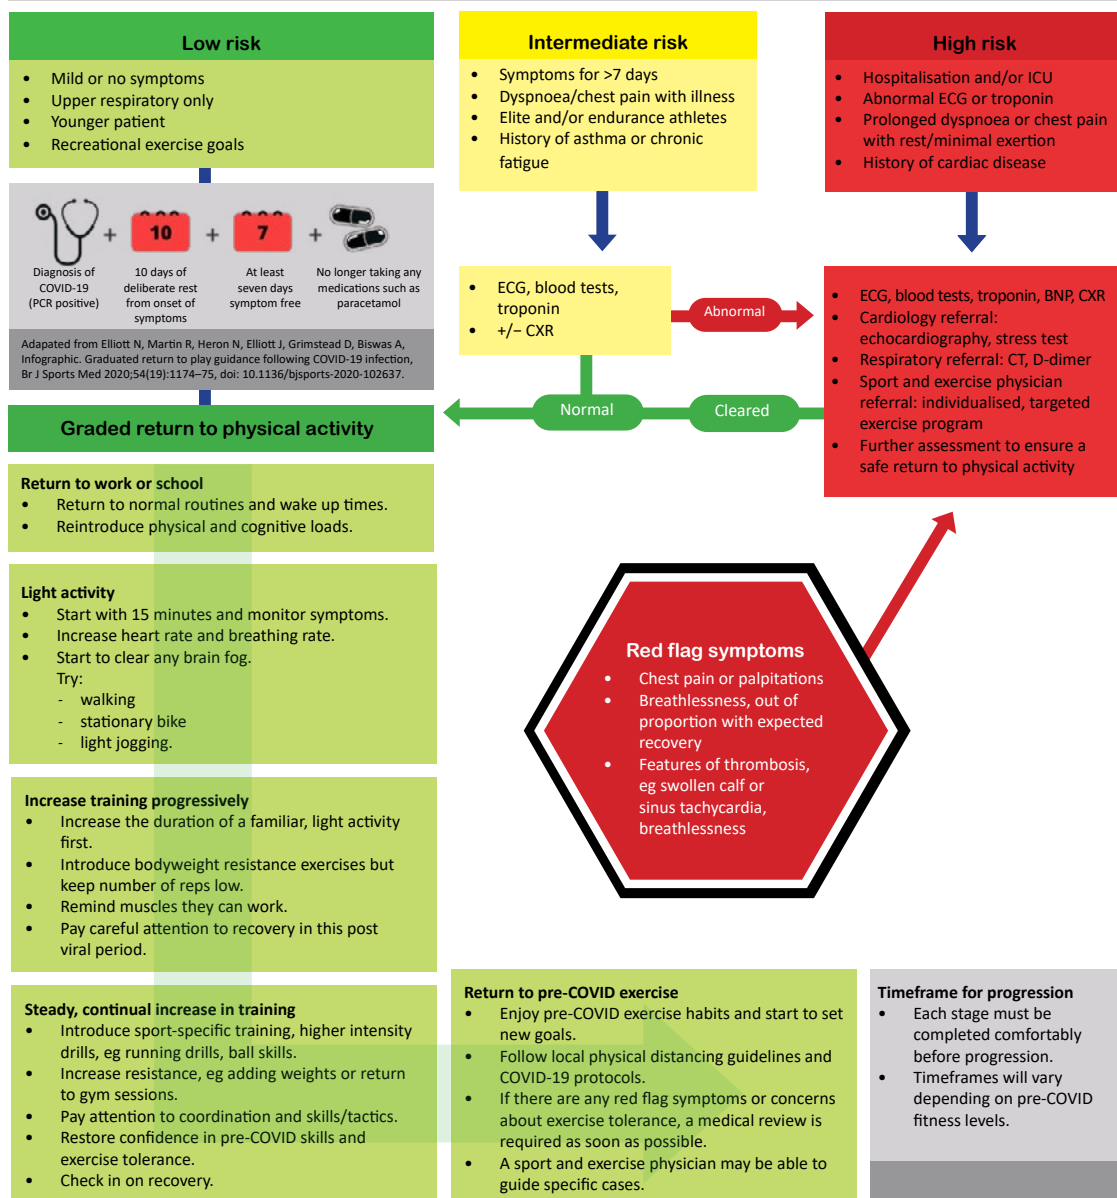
Low risk
- Mild or no symptoms
- Upper respiratory only
- Younger patient
- Recreational exercise goals

Diagnosis of COVID-19 (PCR positive) + 10 10 days of deliberate rest from onset of symptoms + 7 At least seven days symptom free + No longer taking any medications such as paracetamol

Adapated from Elliott N, Martin R, Heron N, Elliott J, Grimstead D, Biswas A, Infographic. Graduated return to play guidance following COVID-19 infection, Br J Sports Med 2020;54(19):1174–75, doi: 10.1136/bjsports-2020-102637.

Intermediate risk
- Symptoms for >7 days
- Dyspnoea/chest pain with illness
- Elite and/or endurance athletes
- History of asthma or chronic fatigue

- ECG, blood tests, troponin
- +/− CXR

Abnormal

Normal

Cleared

High risk
- Hospitalisation and/or ICU
- Abnormal ECG or troponin
- Prolonged dyspnoea or chest pain with rest/minimal exertion
- History of cardiac disease

- ECG, blood tests, troponin, BNP, CXR
- Cardiology referral: echocardiography, stress test
- Respiratory referral: CT, D-dimer
- Sport and exercise physician referral: individualised, targeted exercise program
- Further assessment to ensure a safe return to physical activity

Graded return to physical activity

Return to work or school
- Return to normal routines and wake up times.
- Reintroduce physical and cognitive loads.

Light activity
- Start with 15 minutes and monitor symptoms.
- Increase heart rate and breathing rate.
- Start to clear any brain fog.
Try:
- walking
- stationary bike
- light jogging.

Red flag symptoms
- Chest pain or palpitations
- Breathlessness, out of proportion with expected recovery
- Features of thrombosis, eg swollen calf or sinus tachycardia, breathlessness

Increase training progressively
- Increase the duration of a familiar, light activity first.
- Introduce bodyweight resistance exercises but keep number of reps low.
- Remind muscles they can work.
- Pay careful attention to recovery in this post viral period.

Steady, continual increase in training
- Introduce sport-specific training, higher intensity drills, eg running drills, ball skills.
- Increase resistance, eg adding weights or return to gym sessions.
- Pay attention to coordination and skills/tactics.
- Restore confidence in pre-COVID skills and exercise tolerance.
- Check in on recovery.

Return to pre-COVID exercise
- Enjoy pre-COVID exercise habits and start to set new goals.
- Follow local physical distancing guidelines and COVID-19 protocols.
- If there are any red flag symptoms or concerns about exercise tolerance, a medical review is required as soon as possible.
- A sport and exercise physician may be able to guide specific cases.

Timeframe for progression
- Each stage must be completed comfortably before progression.
- Timeframes will vary depending on pre-COVID fitness levels.